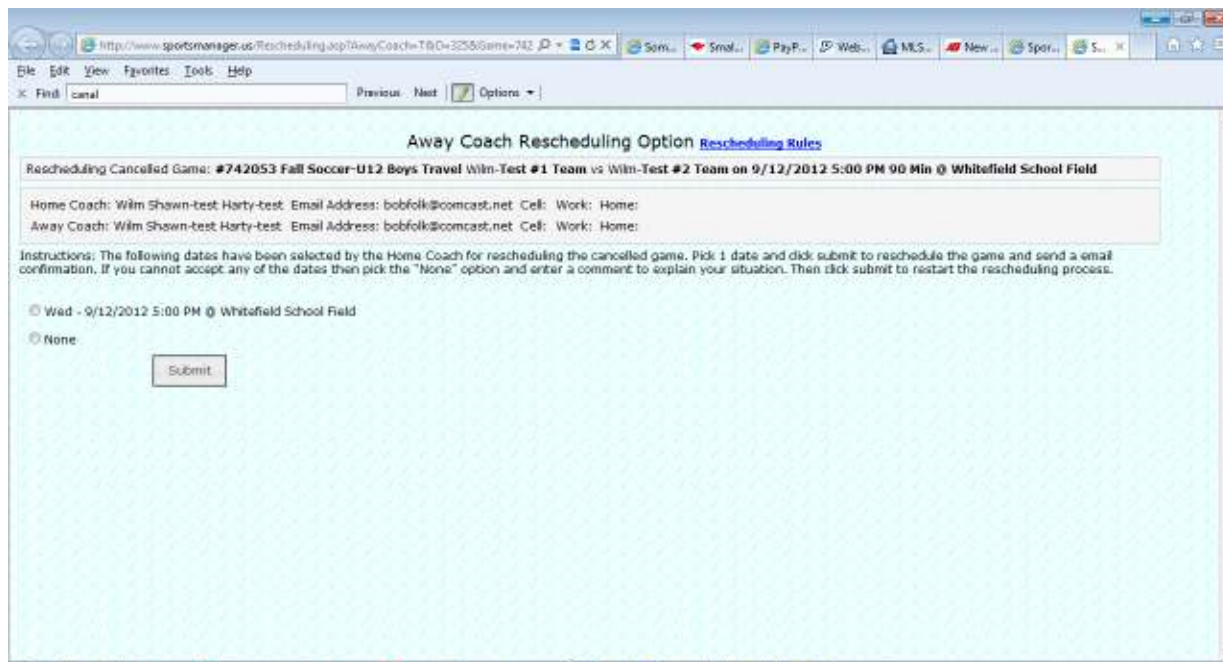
http://www.sportsmanager.us/Rescheduling.asp?AwayCoach=T&ID=3258Game=742 Som... Smal... PayP... Web... MLS... New... Spor... S...

File Edit View Favorites Tools Help

Find: canal Previous Next Options

Away Coach Rescheduling Option Rescheduling Rules

Rescheduling Cancelled Game: #742053 Fall Soccer-U12 Boys Travel Wilm-Test #1 Team vs Wilm-Test #2 Team on 9/12/2012 5:00 PM 90 Min @ Whitefield School Field

Home Coach: Wilm Shawn-test Harty-test Email Address: bobfolk@comcast.net Cell: Work: Home:
Away Coach: Wilm Shawn-test Harty-test Email Address: bobfolk@comcast.net Cell: Work: Home:

Instructions: The following dates have been selected by the Home Coach for rescheduling the cancelled game. Pick 1 date and click submit to reschedule the game and send a email confirmation. If you cannot accept any of the dates then pick the "None" option and enter a comment to explain your situation. Then click submit to restart the rescheduling process.

Wed - 9/12/2012 5:00 PM @ Whitefield School Field

None

Submit